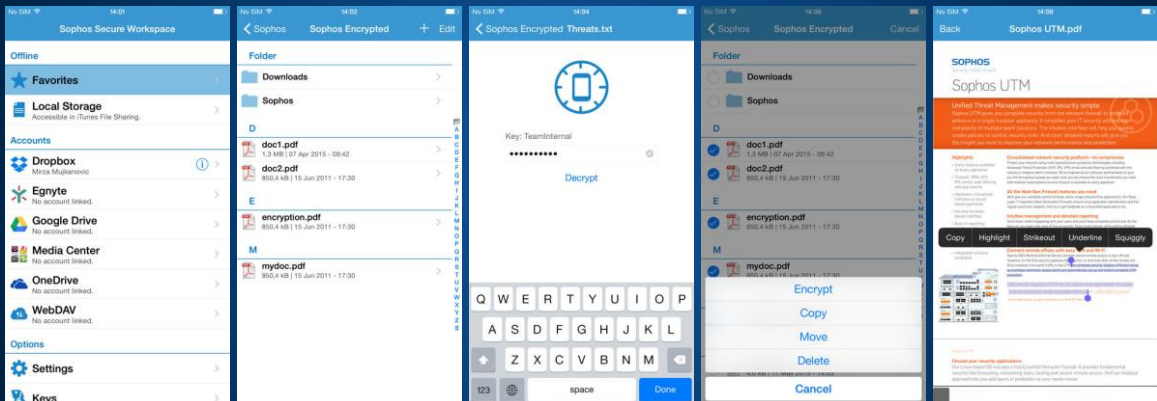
No SIM 13:58
Sophos Secure Workspace
Offline
Favorites
Local Storage
Accessible in iTunes File Sharing.
Accounts
Dropbox
Mirza Mujkanovic
Egnyte
No account linked.
Google Drive
No account linked.
Media Center
No account linked.
OneDrive
No account linked.
WebDAV
No account linked.
Options
Settings
Keys

No SIM 14:02
Sophos Sophos Encrypted + Edit
Folder
Downloads
Sophos
D
doc1.pdf
1,3 MB | 07 Apr 2015 - 09:42
doc2.pdf
850,4 kB | 15 Jun 2011 - 17:30
E
encryption.pdf
850,4 kB | 15 Jun 2011 - 17:30
M
mydoc.pdf
850,4 kB | 15 Jun 2011 - 17:30
A B C D E F G H I J K L M N O P Q R S T U V W X Y Z #

Sophos Encrypted Threats.txt
Key: TeamInternal
••••••••••
Decrypt
Q W E R T Y U I O P
A S D F G H J K L
Z X C V B N M
123 space Done

No SIM 14:06
Sophos Sophos Encrypted Cancel
Folder
Downloads
Sophos
D
doc1.pdf
1,3 MB | 07 Apr 2015 - 09:42
doc2.pdf
850,4 kB | 15 Jun 2011 - 17:30
E
encryption.pdf
850,4 kB | 15 Jun 2011 - 17:30
M
mydoc.pdf
Encrypt
Copy
Move
Delete
Cancel

No SIM 14:06
Back Sophos UTM.pdf
SOPHOS
Sophos UTM
Unified Threat Management makes security simple
Copy Highlight Strikeout Underline Squiggly